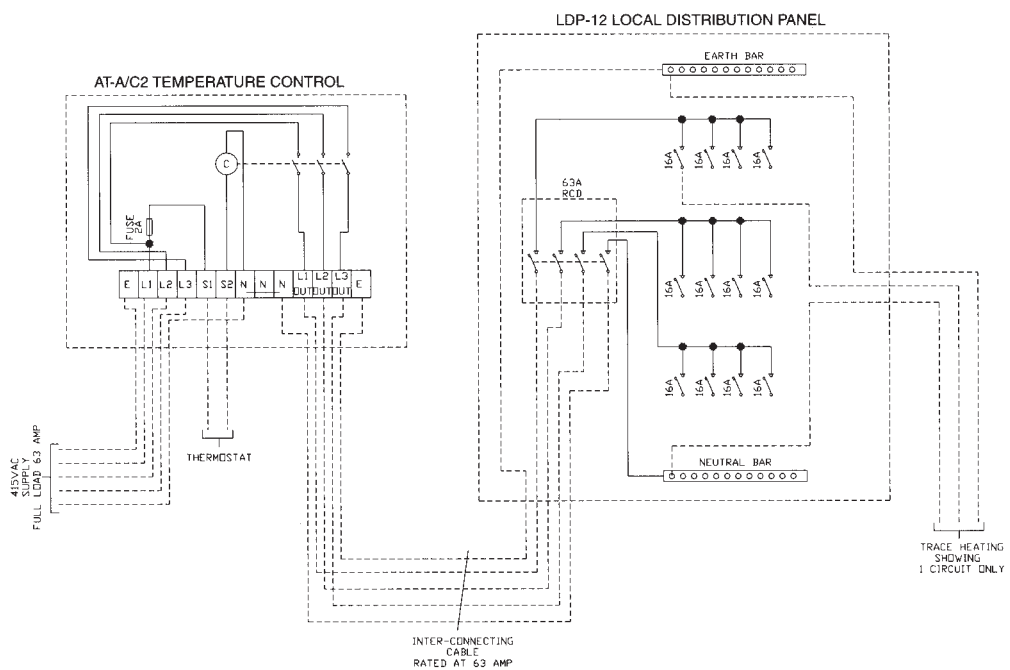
LDP-12 LOCAL DISTRIBUTION PANEL

EARTH BAR

AT-A/C2 TEMPERATURE CONTROL

C

FUSE 2A

16A 16A 16A 16A

63A RCD

16A 16A 16A 16A

16A 16A 16A 16A

E L1 L2 L3 S1 S2 N N N L1 OUT L2 OUT L3 OUT E

415VAC SUPPLY FULL LOAD 63 AMP

THERMOSTAT

NEUTRAL BAR

TRACE HEATING SHOWING 1 CIRCUIT ONLY

INTER-CONNECTING CABLE RATED AT 63 AMP